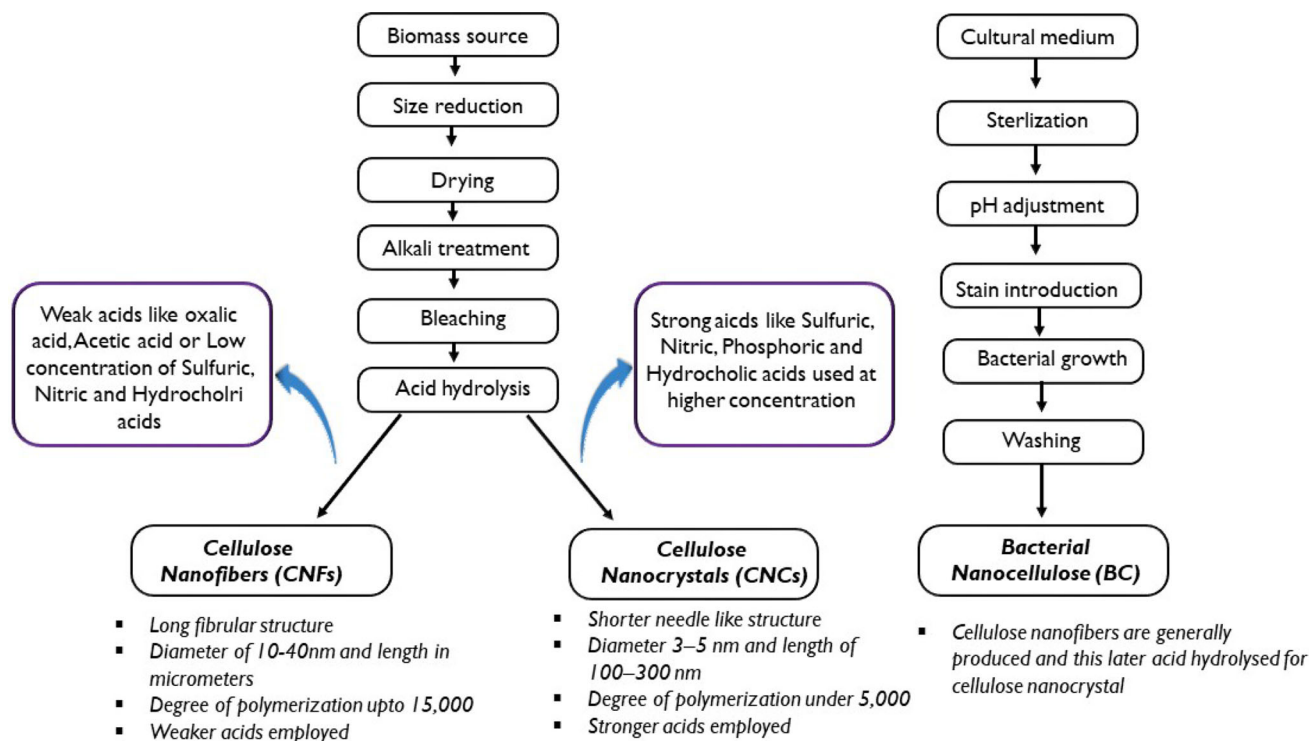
Biomass source

Size reduction

Drying

Alkali treatment

Bleaching

Acid hydrolysis

Weak acids like oxalic acid, Acetic acid or Low concentration of Sulfuric, Nitric and Hydrocholri acids

Strong aicds like Sulfuric, Nitric, Phosphoric and Hydrocholic acids used at higher concentration

Cultural medium

Sterlization

pH adjustment

Stain introduction

Bacterial growth

Washing

Cellulose Nanofibers (CNFs)

- Long fibrular structure
- Diameter of 10-40nm and length in micrometers
- Degree of polymerization upto 15,000
- Weaker acids employed

Cellulose Nanocrystals (CNCs)

- Shorter needle like structure
- Diameter 3–5 nm and length of 100–300 nm
- Degree of polymerization under 5,000
- Stronger acids employed

Bacterial Nanocellulose (BC)

- Cellulose nanofibers are generally produced and this later acid hydrolysed for cellulose nanocrystal